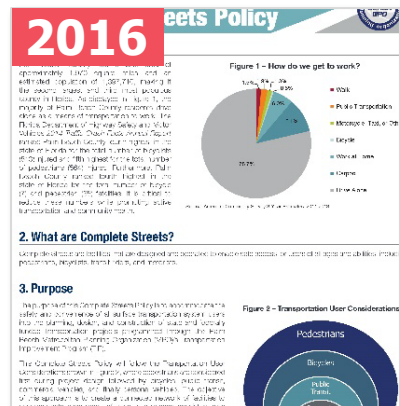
2016

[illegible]eets Policy

Figure 1 – How do we get to work?

Walk

Public Transportation

Motorcycle / Taxi / Other

Bicycle

Worked at home

Carpool

Drove alone

2. What are Complete Streets?

3. Purpose

Figure 2 – Transportation User Considerations

Pedestrians

Bicyclists

Public Transit